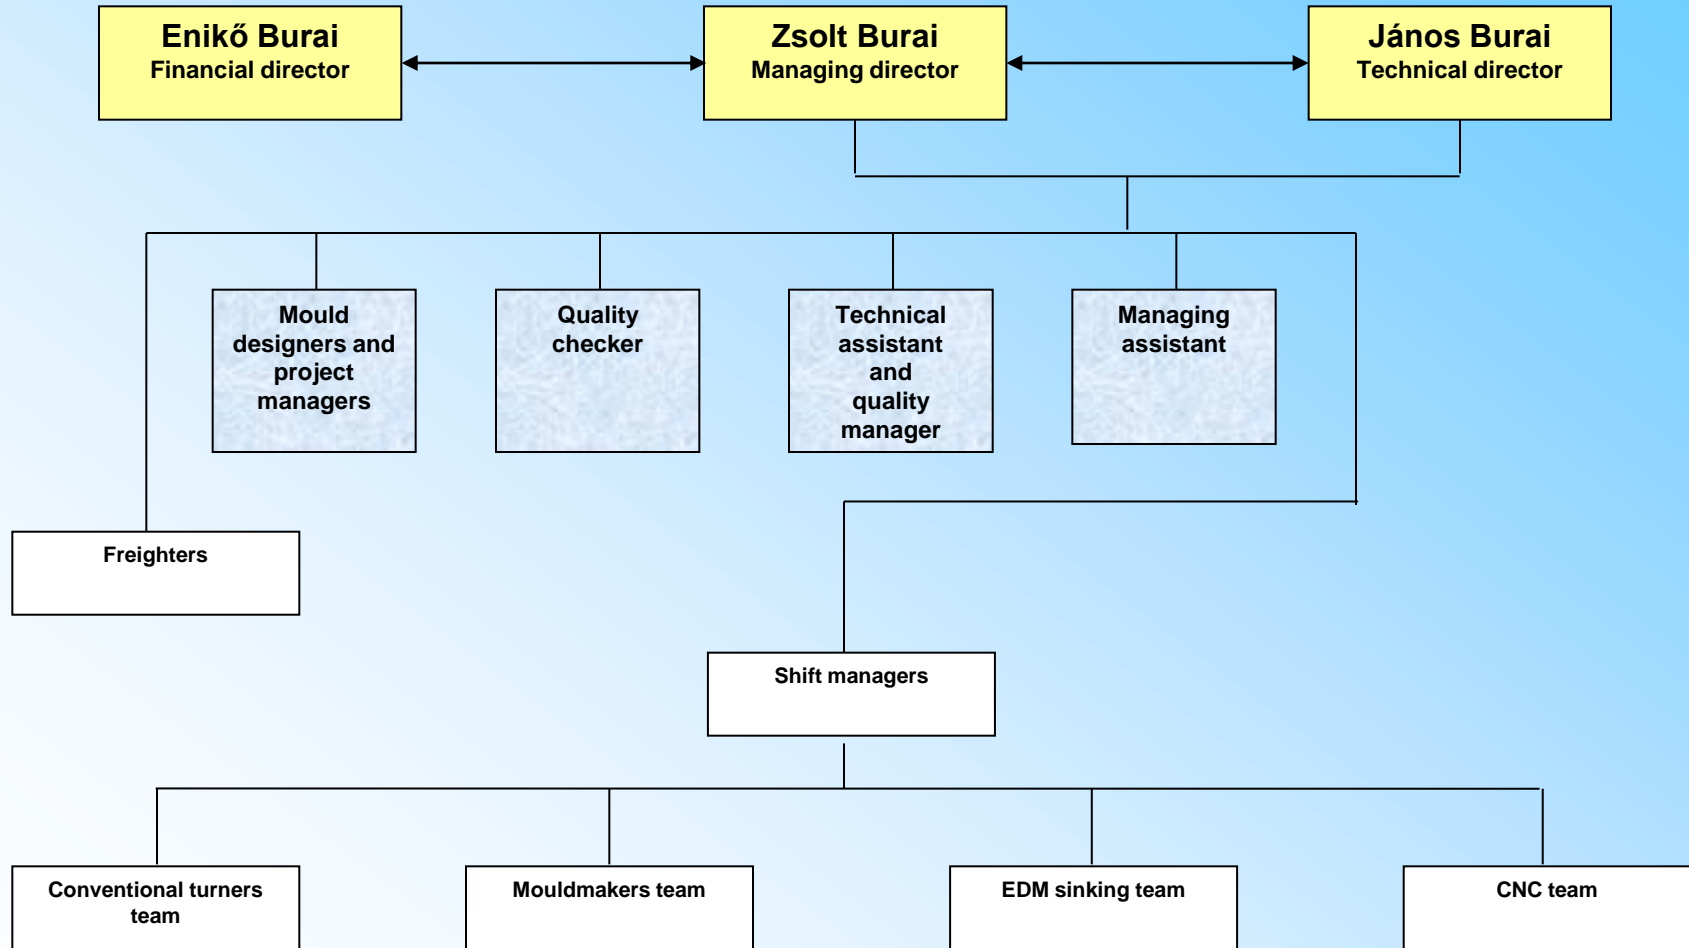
Enikő Burai
Financial director

Zsolt Burai
Managing director

János Burai
Technical director

Mould designers and project managers

Quality checker

Technical assistant and quality manager

Managing assistant

Freighters

Shift managers

Conventional turners team

Mouldmakers team

EDM sinking team

CNC team